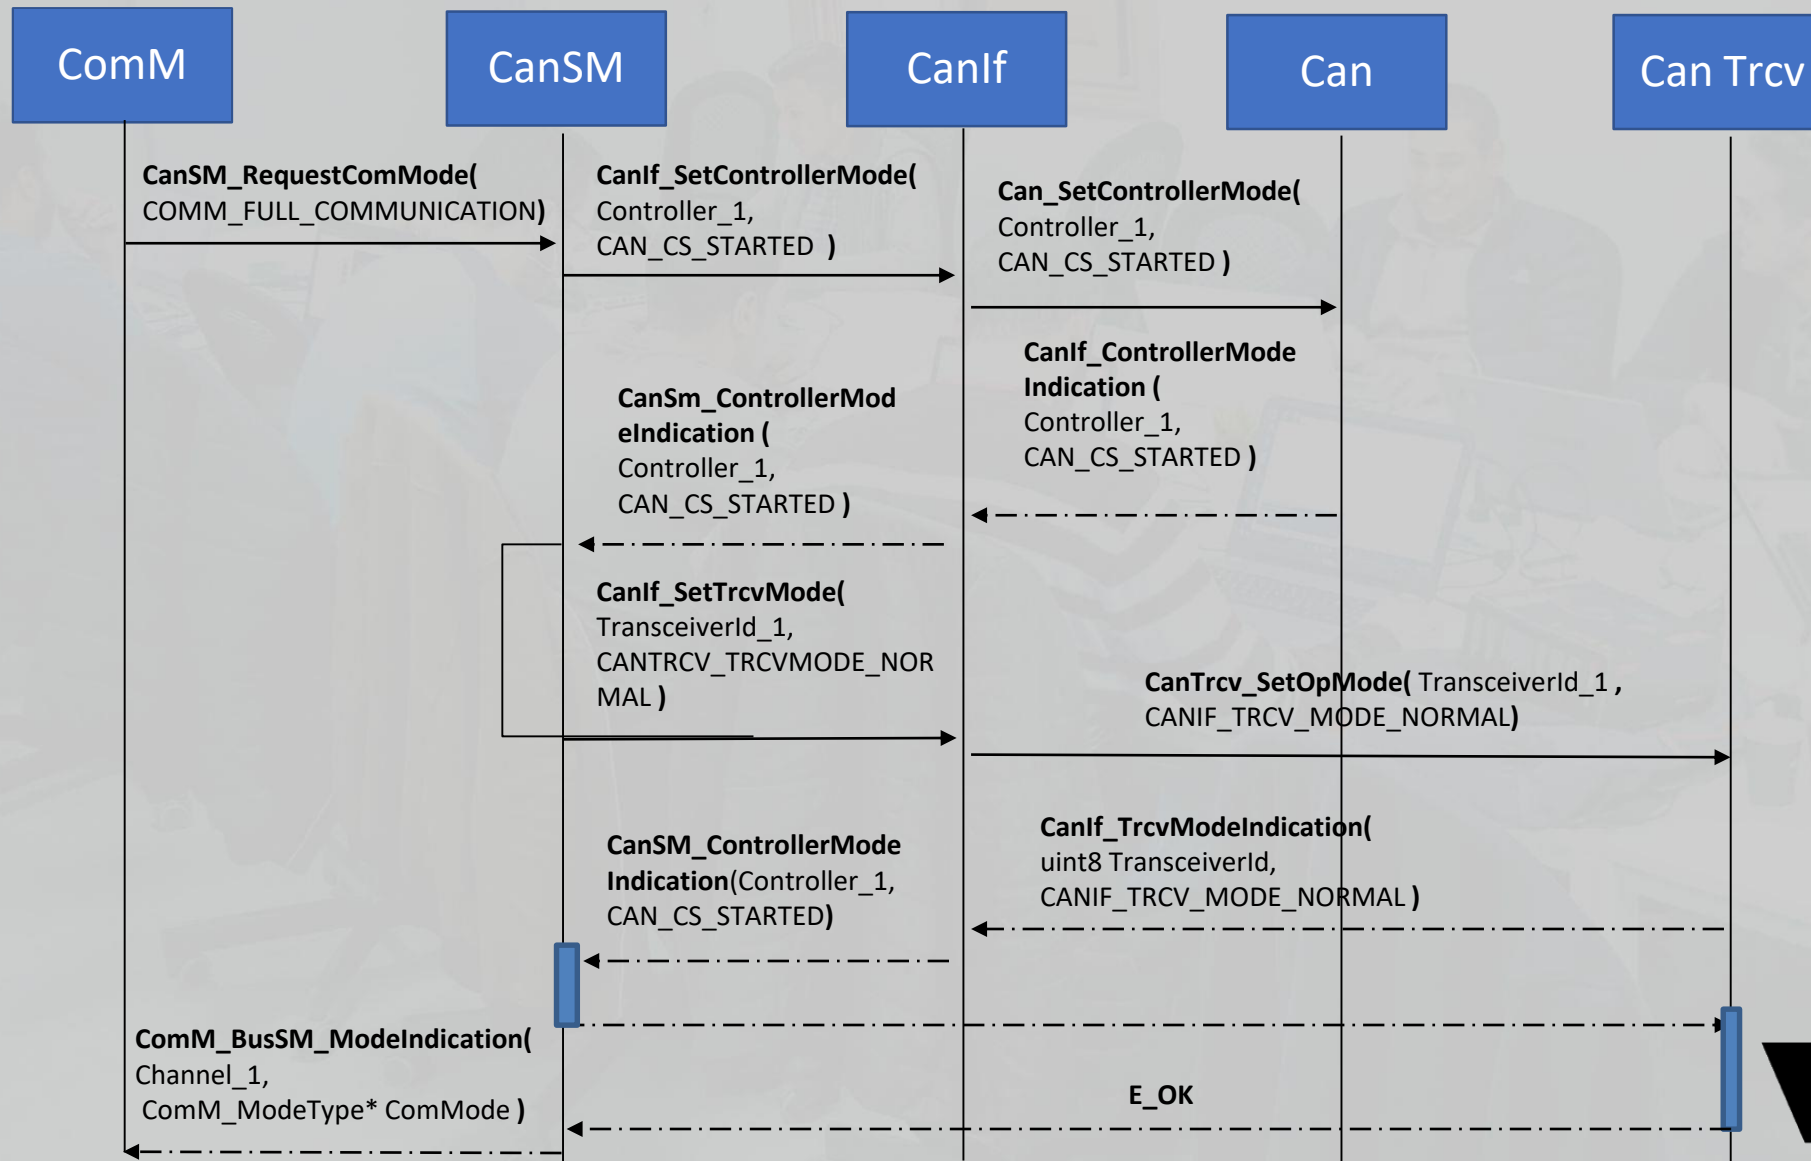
ComM

CanSM

CanIf

Can

Can Trcv

CanSM_RequestComMode( COMM_FULL_COMMUNICATION)

CanIf_SetControllerMode( Controller_1, CAN_CS_STARTED )

Can_SetControllerMode( Controller_1, CAN_CS_STARTED )

CanIf_ControllerMode Indication ( Controller_1, CAN_CS_STARTED )

CanSm_ControllerModeIndication ( Controller_1, CAN_CS_STARTED )

CanIf_SetTrcvMode( TransceiverId_1, CANTRCV_TRCVMODE_NORMAL )

CanTrcv_SetOpMode( TransceiverId_1 , CANIF_TRCV_MODE_NORMAL)

CanIf_TrcvModeIndication( uint8 TransceiverId, CANIF_TRCV_MODE_NORMAL )

CanSM_ControllerMode Indication(Controller_1, CAN_CS_STARTED)

ComM_BusSM_ModeIndication( Channel_1, ComM_ModeType* ComMode )

E_OK